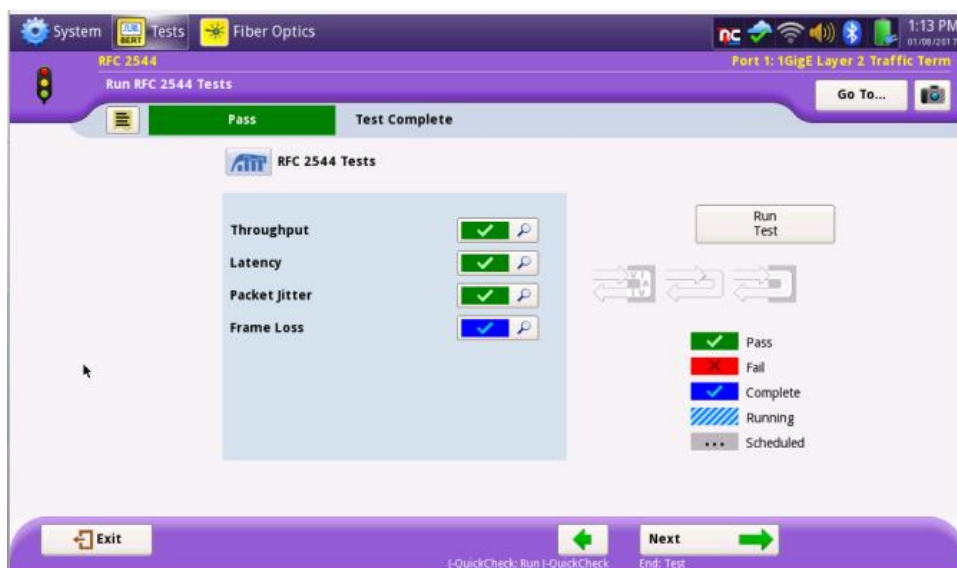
System Tests Fiber Optics

1:13 PM 01/08/2017

RFC 2544

Port 1: 1GigE Layer 2 Traffic Term

Run RFC 2544 Tests

Go To...

Pass

Test Complete

RFC 2544 Tests

Throughput

Latency

Packet Jitter

Frame Loss

Run Test

Pass

Fail

Complete

Running

... Scheduled

Exit

Next

J-QuickCheck: Run J-QuickCheck

End: Test